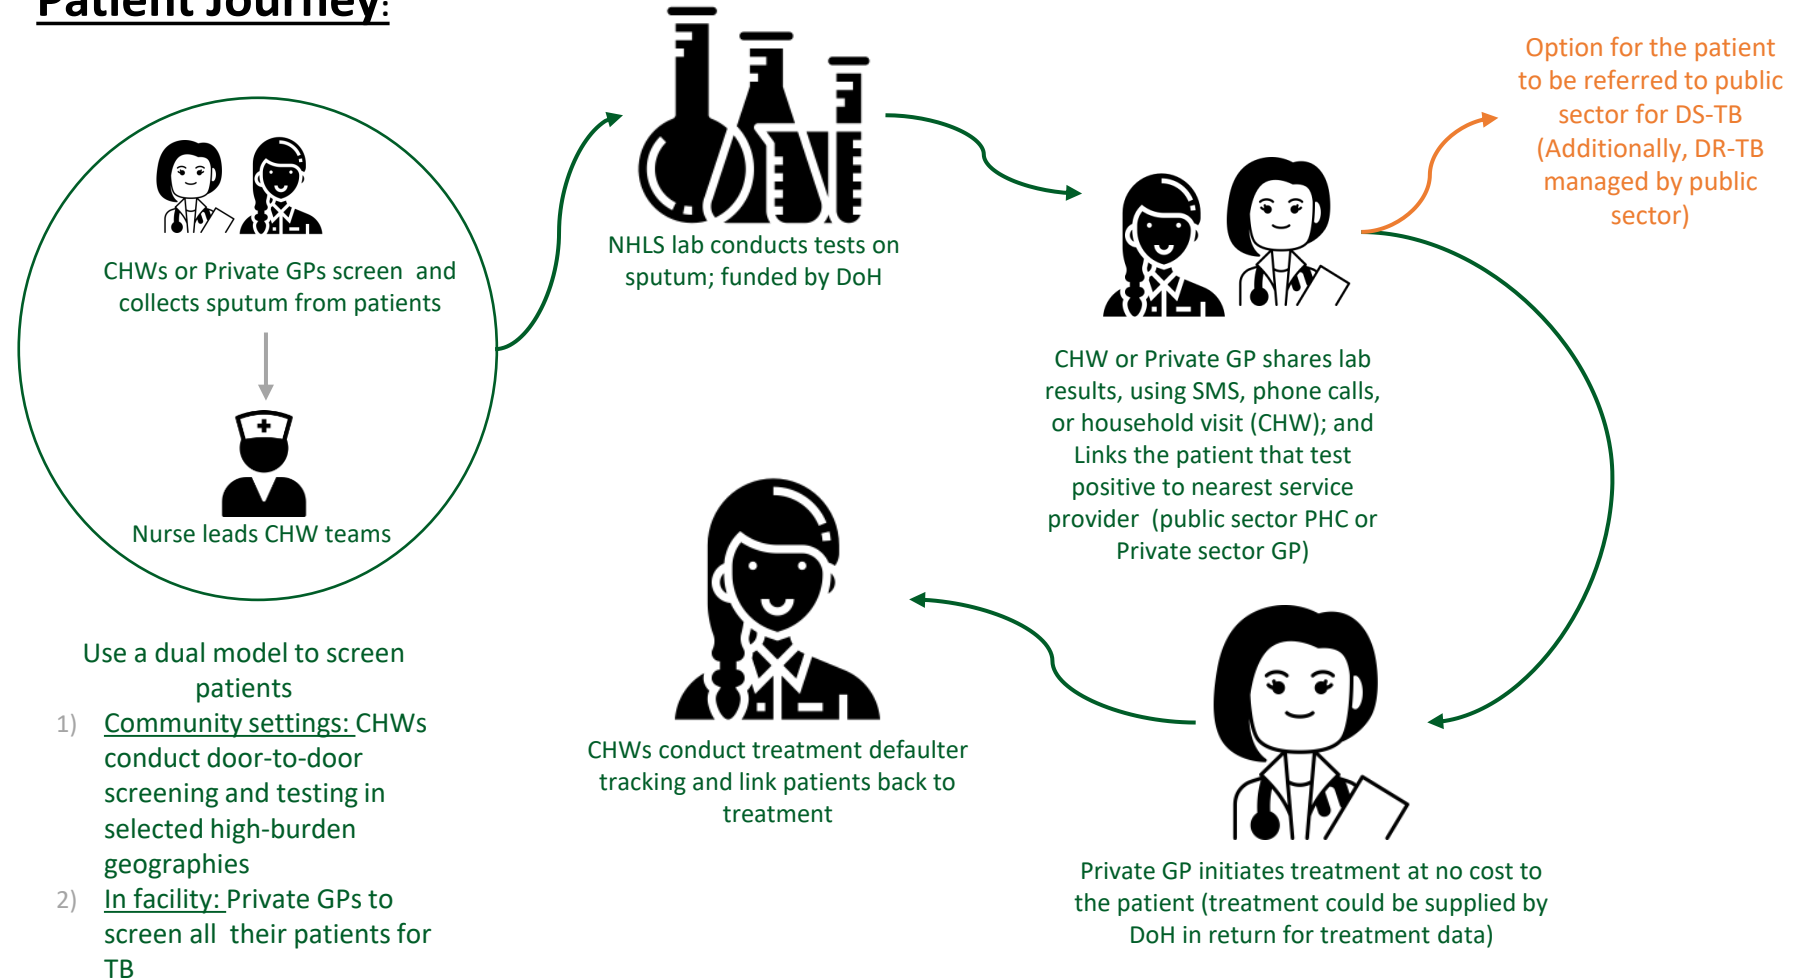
Patient Journey:

CHWs or Private GPs screen and collects sputum from patients

Nurse leads CHW teams

NHLS lab conducts tests on sputum; funded by DoH

Option for the patient to be referred to public sector for DS-TB (Additionally, DR-TB managed by public sector)

CHW or Private GP shares lab results, using SMS, phone calls, or household visit (CHW); and Links the patient that test positive to nearest service provider (public sector PHC or Private sector GP)

Use a dual model to screen patients

1) Community settings: CHWs conduct door-to-door screening and testing in selected high-burden geographies

2) In facility: Private GPs to screen all their patients for TB

CHWs conduct treatment defaulter tracking and link patients back to treatment

Private GP initiates treatment at no cost to the patient (treatment could be supplied by DoH in return for treatment data)